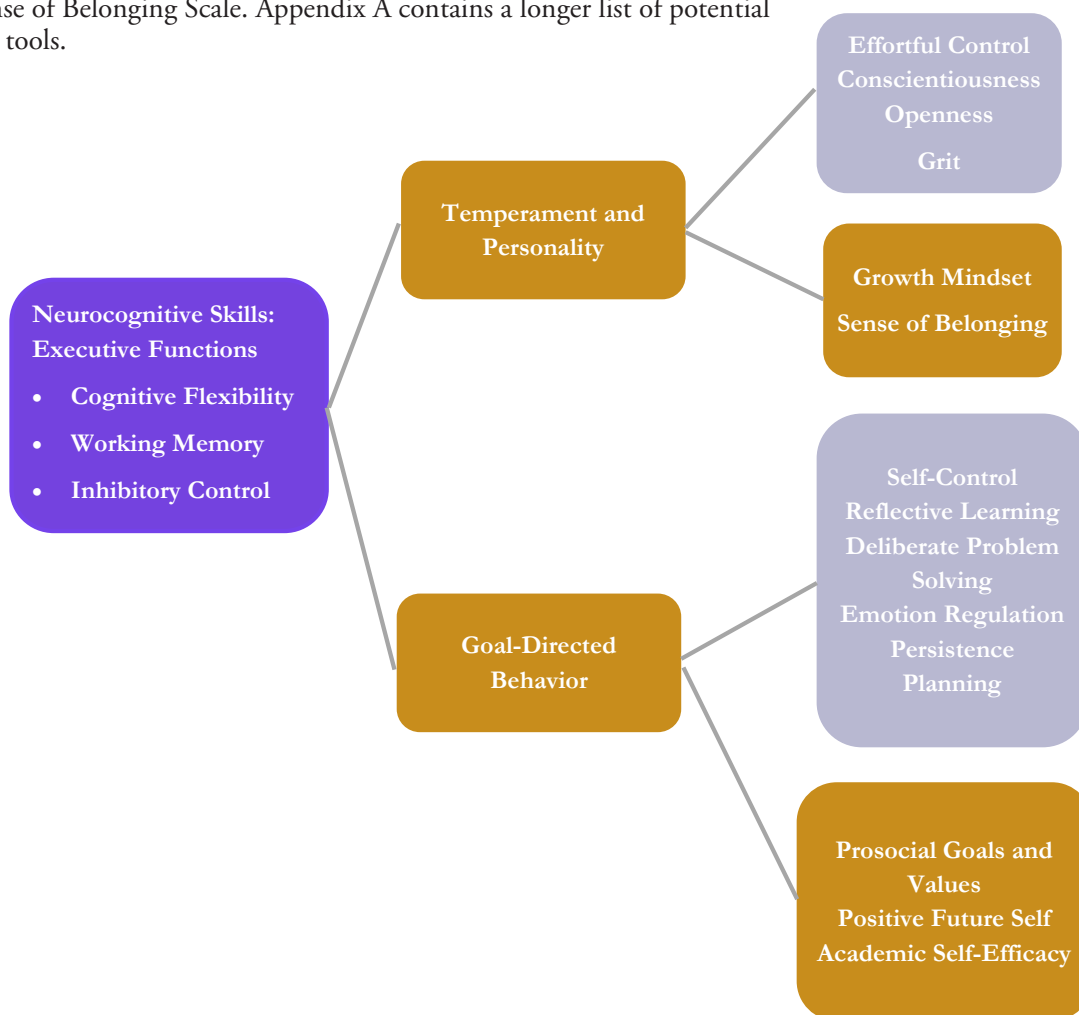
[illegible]se of Belonging Scale. Appendix A contains a longer list of potential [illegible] tools.

Effortful Control
Conscientiousness
Openness
Grit

Temperament and Personality

Growth Mindset
Sense of Belonging

Neurocognitive Skills: Executive Functions
• Cognitive Flexibility
• Working Memory
• Inhibitory Control

Self-Control
Reflective Learning
Deliberate Problem Solving
Emotion Regulation
Persistence
Planning

Goal-Directed Behavior

Prosocial Goals and Values
Positive Future Self
Academic Self-Efficacy